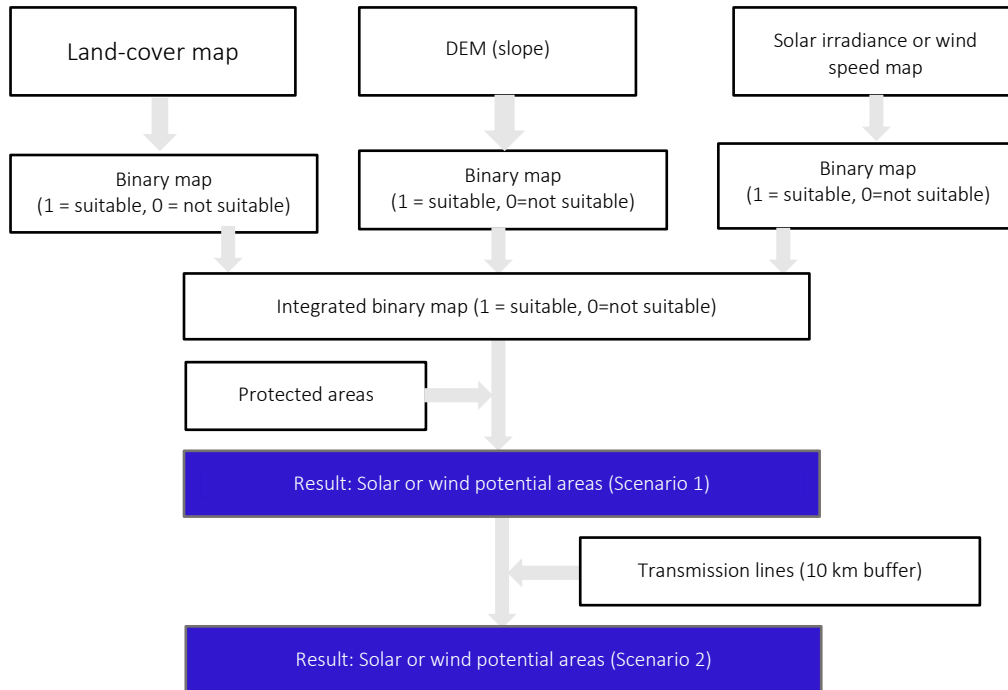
Land-cover map

DEM (slope)

Solar irradiance or wind speed map

Binary map
(1 = suitable, 0 = not suitable)

Binary map
(1 = suitable, 0=not suitable)

Binary map
(1 = suitable, 0=not suitable)

Integrated binary map (1 = suitable, 0=not suitable)

Protected areas

Result: Solar or wind potential areas (Scenario 1)

Transmission lines (10 km buffer)

Result: Solar or wind potential areas (Scenario 2)